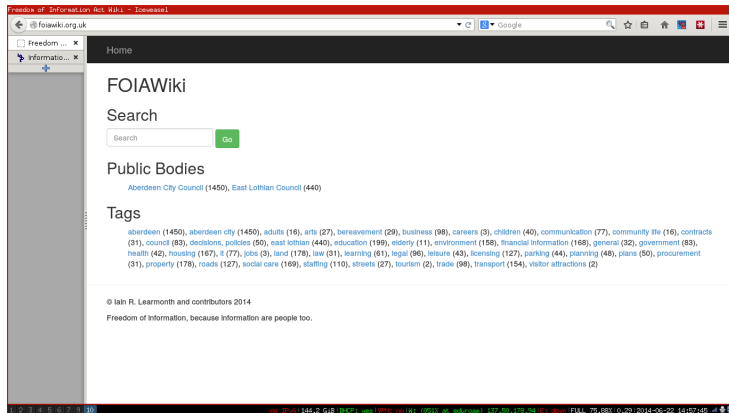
Freedom of Information Act Wiki - Iceweasel

foiawiki.org.uk

Google

Freedom ... ×

Informatio... ×

Home

FOIAWiki

Search

Search

Go

Public Bodies

Aberdeen City Council (1450), East Lothian Council (440)

Tags

aberdeen (1450), aberdeen city (1450), adults (16), arts (27), bereavement (29), business (98), careers (3), children (40), communication (77), community life (16), contracts (31), council (83), decisions, policies (50), east lothian (440), education (199), elderly (11), environment (158), financial information (168), general (32), government (83), health (42), housing (167), it (77), jobs (3), land (178), law (31), learning (61), legal (96), leisure (43), licensing (127), parking (44), planning (48), plans (50), procurement (31), property (178), roads (127), social care (169), staffing (110), streets (27), tourism (2), trade (98), transport (154), visitor attractions (2)

© Iain R. Learmonth and contributors 2014

Freedom of Information, because information are people too.

1 2 3 4 5 6 7 9 10

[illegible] 144.2 GiB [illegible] FULL 75.88% 0.29 2014-06-22 14:57:45